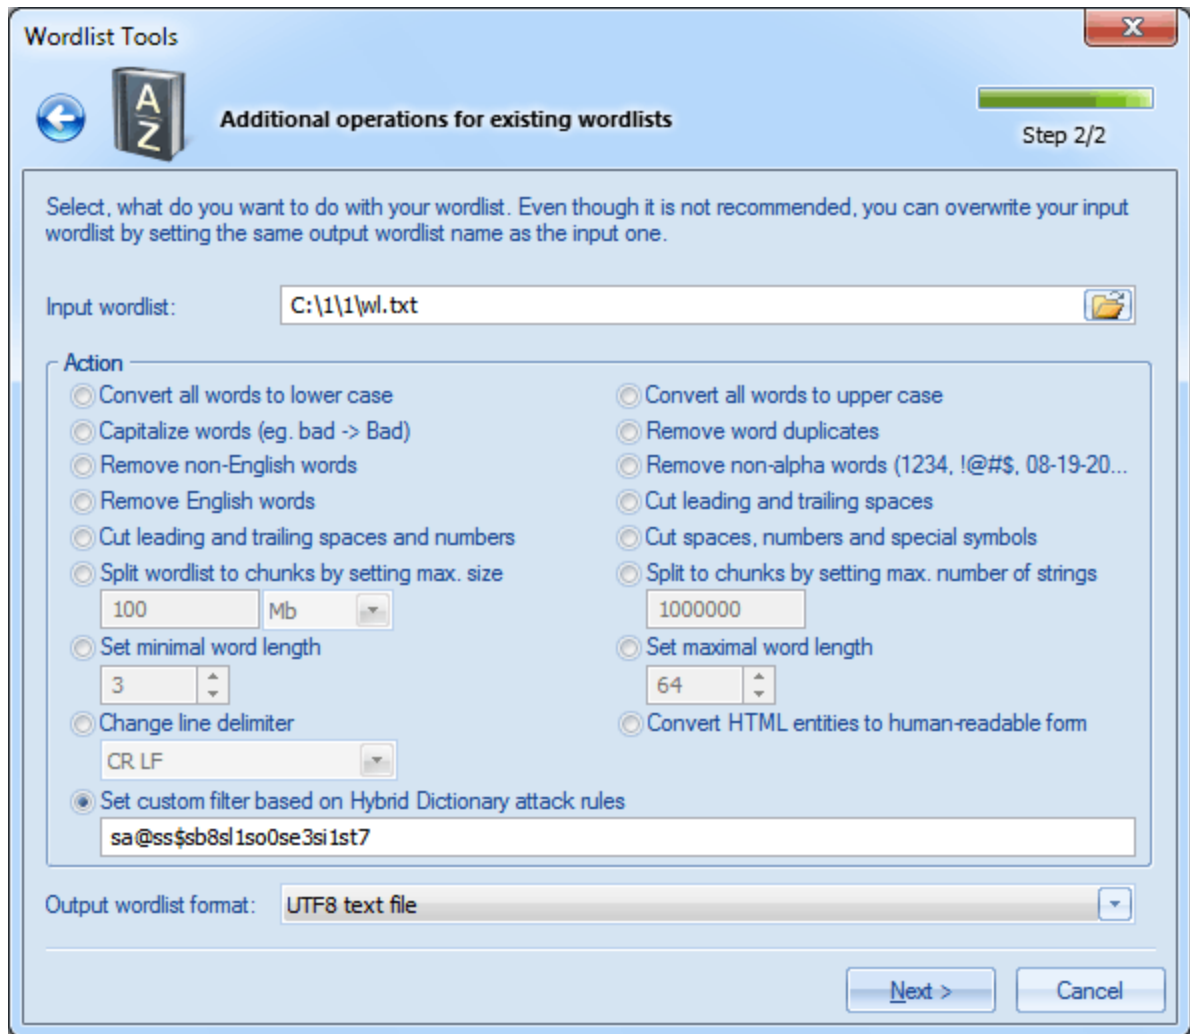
Wordlist Tools

A
Z

Additional operations for existing wordlists

Step 2/2

Select, what do you want to do with your wordlist. Even though it is not recommended, you can overwrite your input wordlist by setting the same output wordlist name as the input one.

Input wordlist: C:\1\1\wl.txt

Action
Convert all words to lower case
Convert all words to upper case
Capitalize words (eg. bad -> Bad)
Remove word duplicates
Remove non-English words
Remove non-alpha words (1234, !@#$, 08-19-20...
Remove English words
Cut leading and trailing spaces
Cut leading and trailing spaces and numbers
Cut spaces, numbers and special symbols
Split wordlist to chunks by setting max. size
100 Mb
Split to chunks by setting max. number of strings
1000000
Set minimal word length
3
Set maximal word length
64
Change line delimiter
CR LF
Convert HTML entities to human-readable form
Set custom filter based on Hybrid Dictionary attack rules
sa@ss$sb8sl1so0se3si1st7

Output wordlist format: UTF8 text file

Next >
Cancel